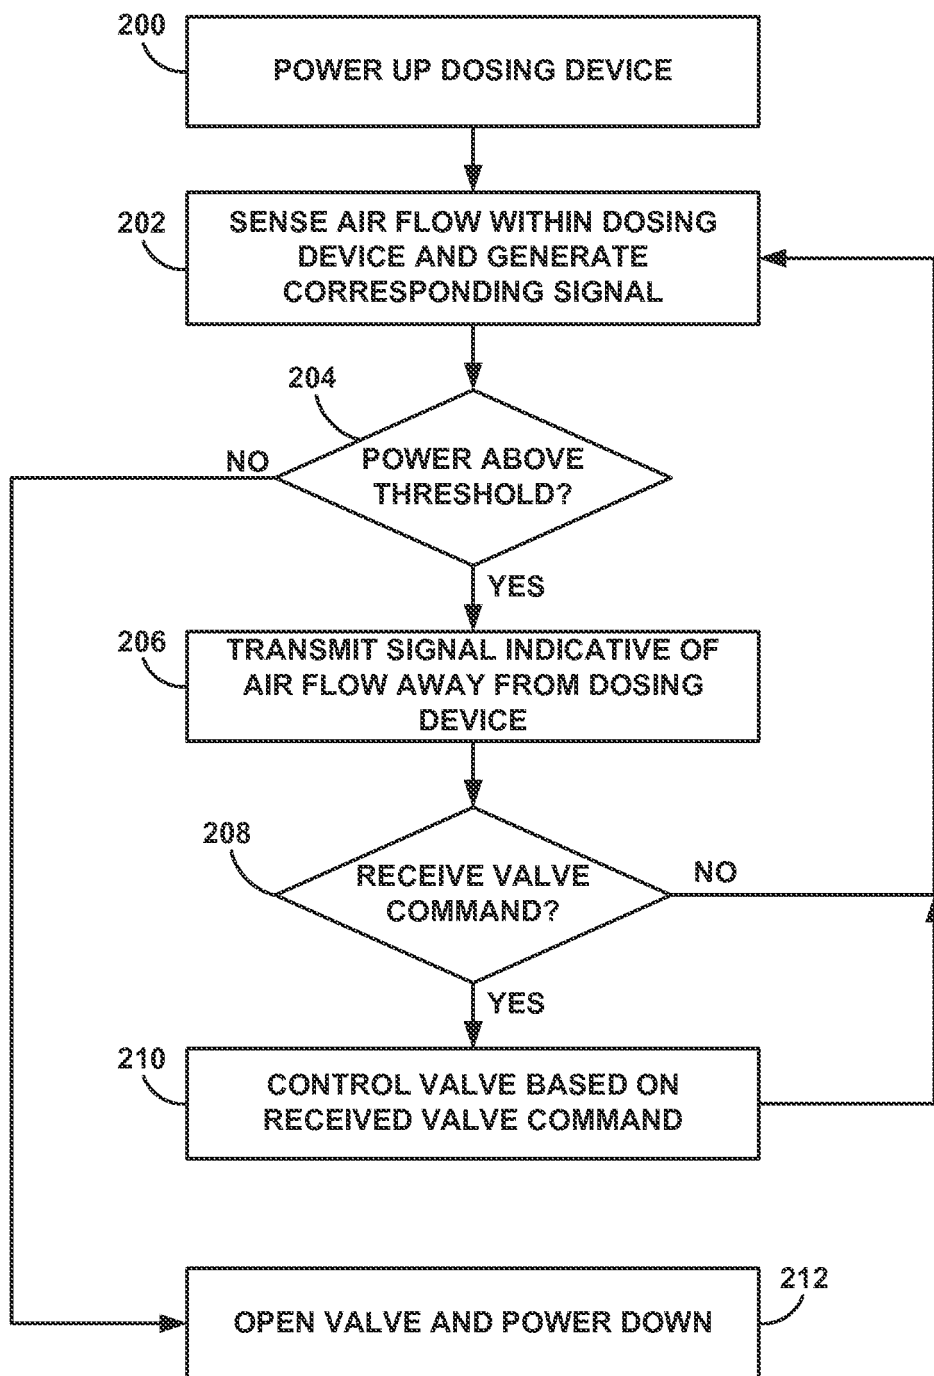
200
POWER UP DOSING DEVICE

202
SENSE AIR FLOW WITHIN DOSING DEVICE AND GENERATE CORRESPONDING SIGNAL

204
POWER ABOVE THRESHOLD?
NO
YES

206
TRANSMIT SIGNAL INDICATIVE OF AIR FLOW AWAY FROM DOSING DEVICE

208
RECEIVE VALVE COMMAND?
NO
YES

210
CONTROL VALVE BASED ON RECEIVED VALVE COMMAND

212
OPEN VALVE AND POWER DOWN